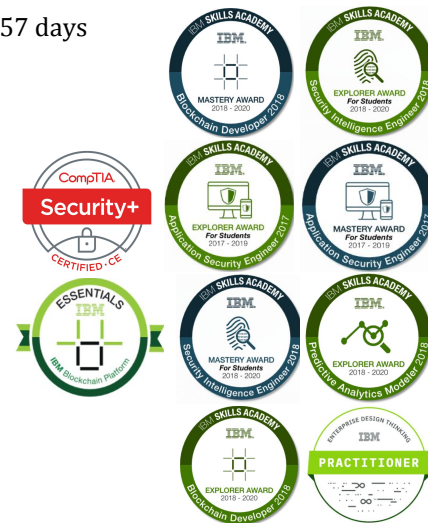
57 days

IBM SKILLS ACADEMY
IBM
MASTERY AWARD
2018 - 2020
Blockchain Developer 2018

IBM SKILLS ACADEMY
IBM
EXPLORER AWARD
For Students
2018 - 2020
Security Intelligence Engineer 2018

CompTIA
Security+
CERTIFIED · CE

IBM SKILLS ACADEMY
IBM
EXPLORER AWARD
For Students
2017 - 2019
Application Security Engineer 2017

IBM SKILLS ACADEMY
IBM
MASTERY AWARD
For Students
2017 - 2019
Application Security Engineer 2017

ESSENTIALS
IBM
IBM Blockchain Platform

IBM SKILLS ACADEMY
IBM
MASTERY AWARD
For Students
2018 - 2020
Security Intelligence Engineer 2018

IBM SKILLS ACADEMY
IBM
EXPLORER AWARD
2018 - 2020
Predictive Analytics Modeler 2018

IBM SKILLS ACADEMY
IBM
EXPLORER AWARD
2018 - 2020
Blockchain Developer 2018

ENTERPRISE DESIGN THINKING
IBM
PRACTITIONER